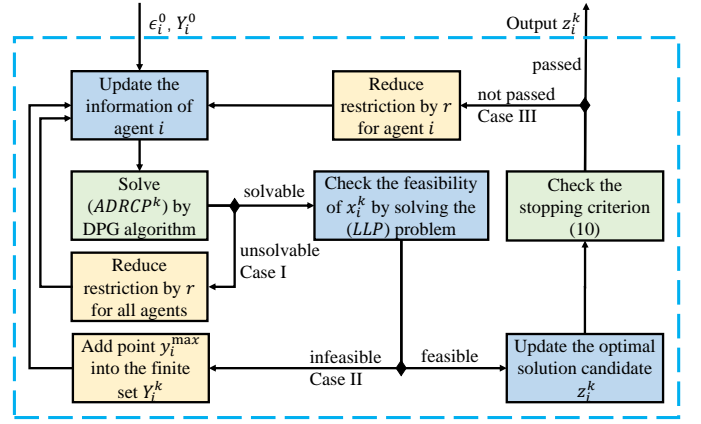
$\epsilon_i^0$, $Y_i^0$

Output $z_i^k$

passed

Update the information of agent $i$

Reduce restriction by $r$ for agent $i$

not passed
Case III

Solve $(ADRCP^k)$ by DPG algorithm

solvable

Check the feasibility of $x_i^k$ by solving the $(LLP)$ problem

Check the stopping criterion (10)

unsolvable
Case I

Reduce restriction by $r$ for all agents

Add point $y_i^{\max}$ into the finite set $Y_i^k$

infeasible
Case II

feasible

Update the optimal solution candidate $z_i^k$